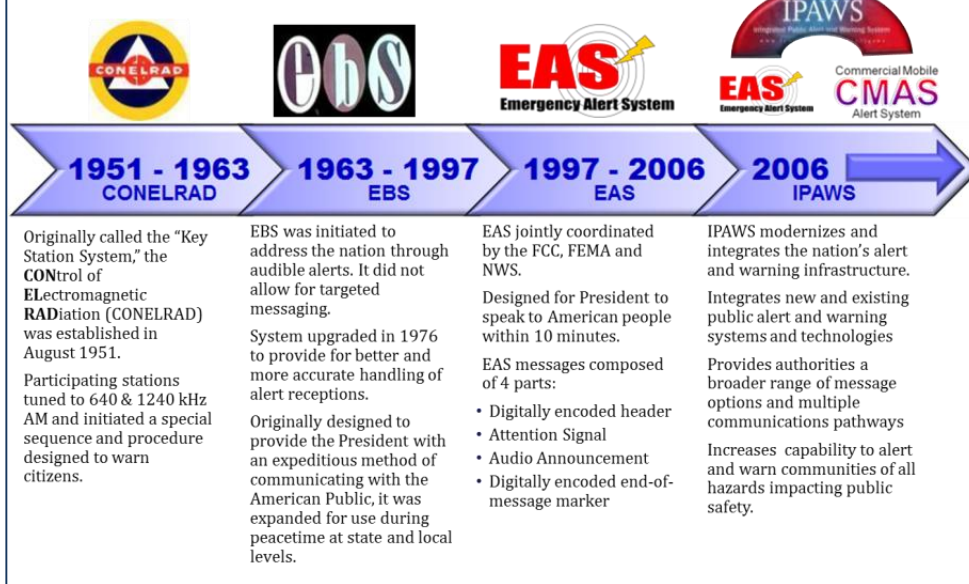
CONELRAD

ebS

EAS
Emergency Alert System

IPAWS
Integrated Public Alert and Warning System

EAS
Emergency Alert System

Commercial Mobile
CMAS
Alert System

1951 - 1963
CONELRAD

1963 - 1997
EBS

1997 - 2006
EAS

2006
IPAWS

Originally called the "Key Station System," the **CON**trol of **EL**ectromagnetic **RAD**iation (CONELRAD) was established in August 1951.

Participating stations tuned to 640 & 1240 kHz AM and initiated a special sequence and procedure designed to warn citizens.

EBS was initiated to address the nation through audible alerts. It did not allow for targeted messaging.

System upgraded in 1976 to provide for better and more accurate handling of alert receptions.

Originally designed to provide the President with an expeditious method of communicating with the American Public, it was expanded for use during peacetime at state and local levels.

EAS jointly coordinated by the FCC, FEMA and NWS.

Designed for President to speak to American people within 10 minutes.

EAS messages composed of 4 parts:

• Digitally encoded header
• Attention Signal
• Audio Announcement
• Digitally encoded end-of-message marker

IPAWS modernizes and integrates the nation's alert and warning infrastructure.

Integrates new and existing public alert and warning systems and technologies

Provides authorities a broader range of message options and multiple communications pathways

Increases capability to alert and warn communities of all hazards impacting public safety.